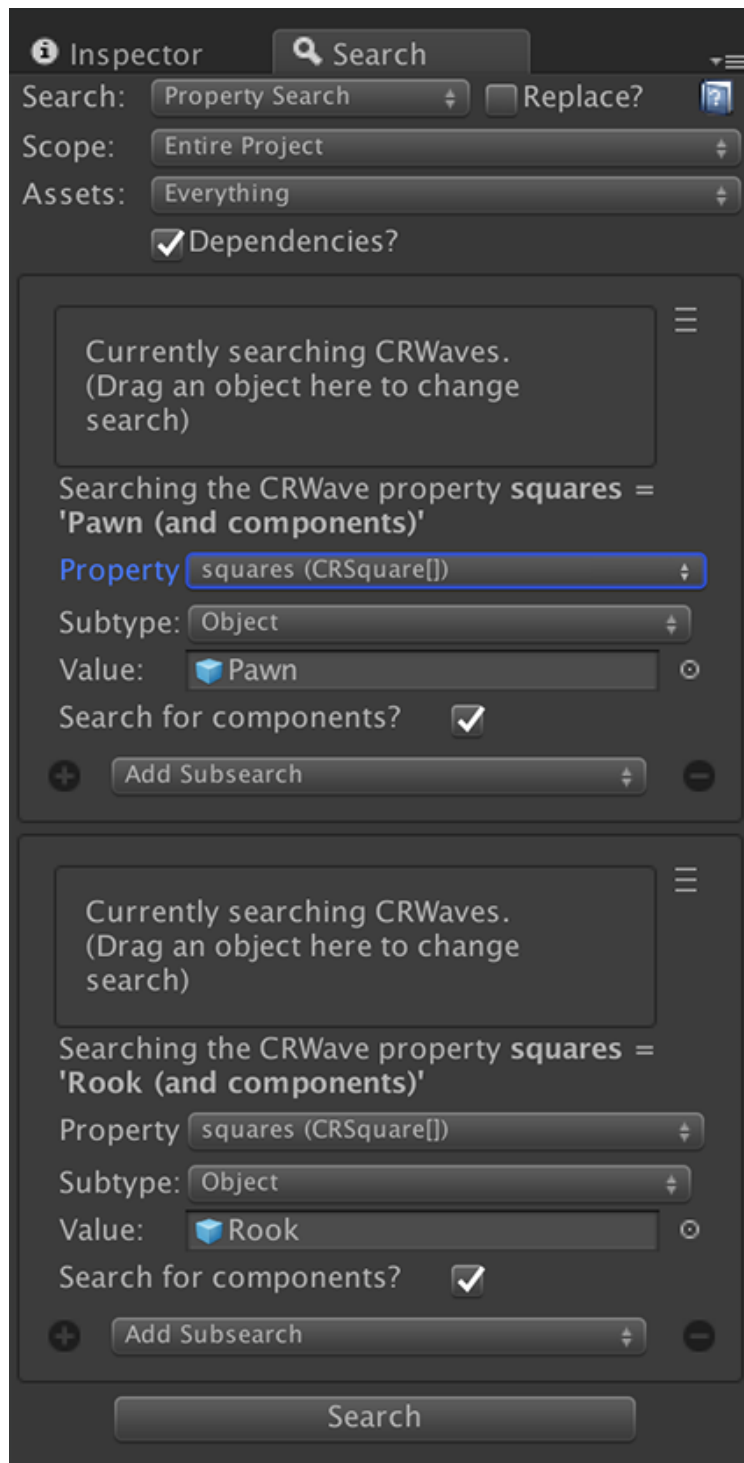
Inspector Search

Search: Property Search Replace?

Scope: Entire Project

Assets: Everything

Dependencies?

Currently searching CRWaves. (Drag an object here to change search)

Searching the CRWave property **squares** = **'Pawn (and components)'**

Property squares (CRSquare[])

Subtype: Object

Value: Pawn

Search for components?

Add Subsearch

Currently searching CRWaves. (Drag an object here to change search)

Searching the CRWave property **squares** = **'Rook (and components)'**

Property squares (CRSquare[])

Subtype: Object

Value: Rook

Search for components?

Add Subsearch

Search